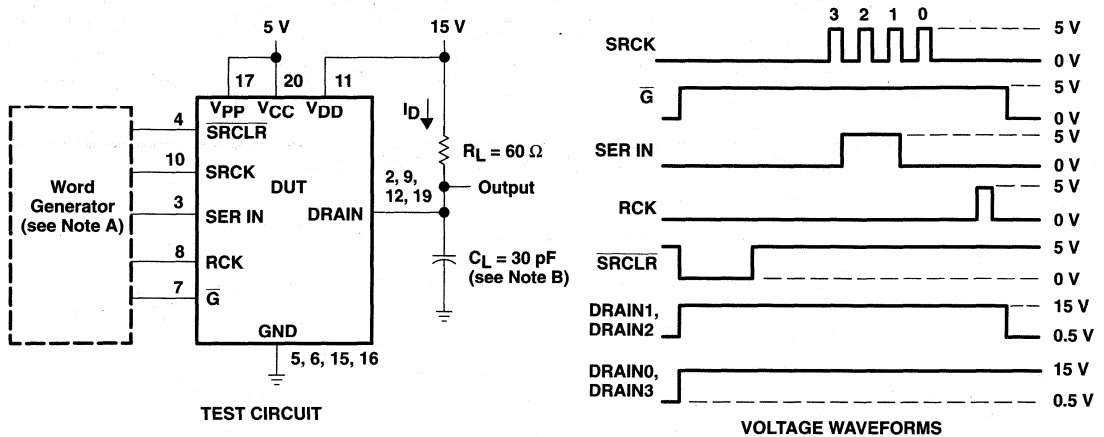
5 V

15 V

17 20 11

$V_{PP}$ $V_{CC}$ $V_{DD}$

$I_D$

4 $\overline{SRCLR}$

10 SRCK

DUT

3 SER IN

DRAIN

8 RCK

7 $\overline{G}$

GND

5, 6, 15, 16

Word Generator (see Note A)

$R_L = 60\ \Omega$

2, 9, 12, 19

Output

$C_L = 30\ pF$ (see Note B)

TEST CIRCUIT

3 2 1 0

SRCK 5 V 0 V

$\overline{G}$ 5 V 0 V

SER IN 5 V 0 V

RCK 5 V 0 V

$\overline{SRCLR}$ 5 V 0 V

DRAIN1, DRAIN2 15 V 0.5 V

DRAIN0, DRAIN3 15 V 0.5 V

VOLTAGE WAVEFORMS